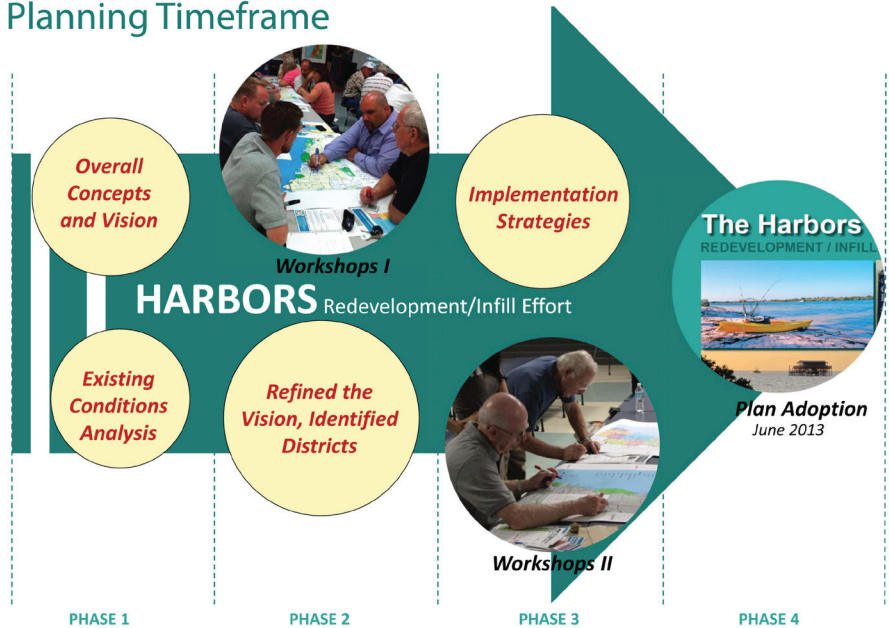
Planning Timeframe

Overall Concepts and Vision

Workshops I

Implementation Strategies

The Harbors
REDEVELOPMENT / INFILL

HARBORS Redevelopment/Infill Effort

Existing Conditions Analysis

Refined the Vision, Identified Districts

Plan Adoption
June 2013

Workshops II

PHASE 1

PHASE 2

PHASE 3

PHASE 4